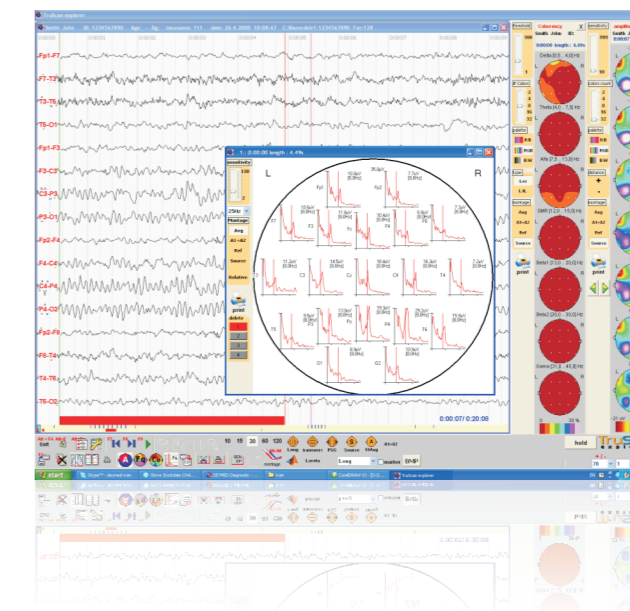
Truscan explorer

Smith John ID: 1234567890 Age: Sex: Session: 111 date: 26.6.2008 10:06:47 C:\Records\1234567890 Fix:128

Fp1-F7
F7-T3
T3-T5
T5-O1
Fp1-F3
F3-C3
C3-P3
P3-O1
Fp2-F4
F4-C4
C4-P4
P4-O2
Fp2-F8
F8-T4
T4-T6
T6-O2

1 : 0:00:00 length : 4.4%

sensitivity
25Hz
Montage
Avg
A1+A2
Ref
Source
Relative
print
delete

L
R
Fp1
Fp2
F7
F3
Fz
F4
F8
T3
C3
Cz
C4
T4
T5
P3
Pz
P4
T6
O1
O2

0:00:07 / 0:20:06

Coherency
Smith John ID:
0:00:06 length : 4.4%
Delta [0.5 .. 4.0] Hz
Theta [4.0 .. 7.5] Hz
Alfa [7.5 .. 13.0] Hz
SMR [13.0 .. 15.0] Hz
Beta1 [15.0 .. 20.0] Hz
Beta2 [20.0 .. 30.0] Hz
Gama [31.0 .. 45.0] Hz

threshold
palette
RGB
B/W
Lin
Log
montage
Avg
A1+A2
Ref
Source
print
colors count
distance
print

Exit
10 18 30 60 120
Loop
montage
Lorreta
Long
marker
BMP
hold

start